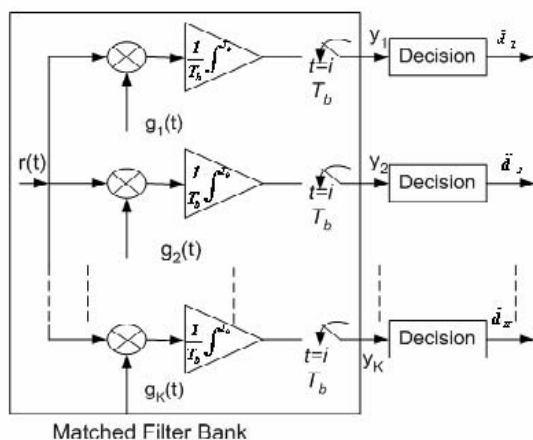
$\frac{1}{T_b}\int$

$t=i$
$T_b$

$y_1$

Decision

$\hat{d}_1$

$g_1(t)$

r(t)

$\frac{1}{T_b}\int$

$t=i$
$T_b$

$y_2$

Decision

$\hat{d}_2$

$g_2(t)$

$\frac{1}{T_b}\int$

$t=i$
$T_b$

$y_K$

Decision

$\hat{d}_K$

$g_K(t)$

Matched Filter Bank